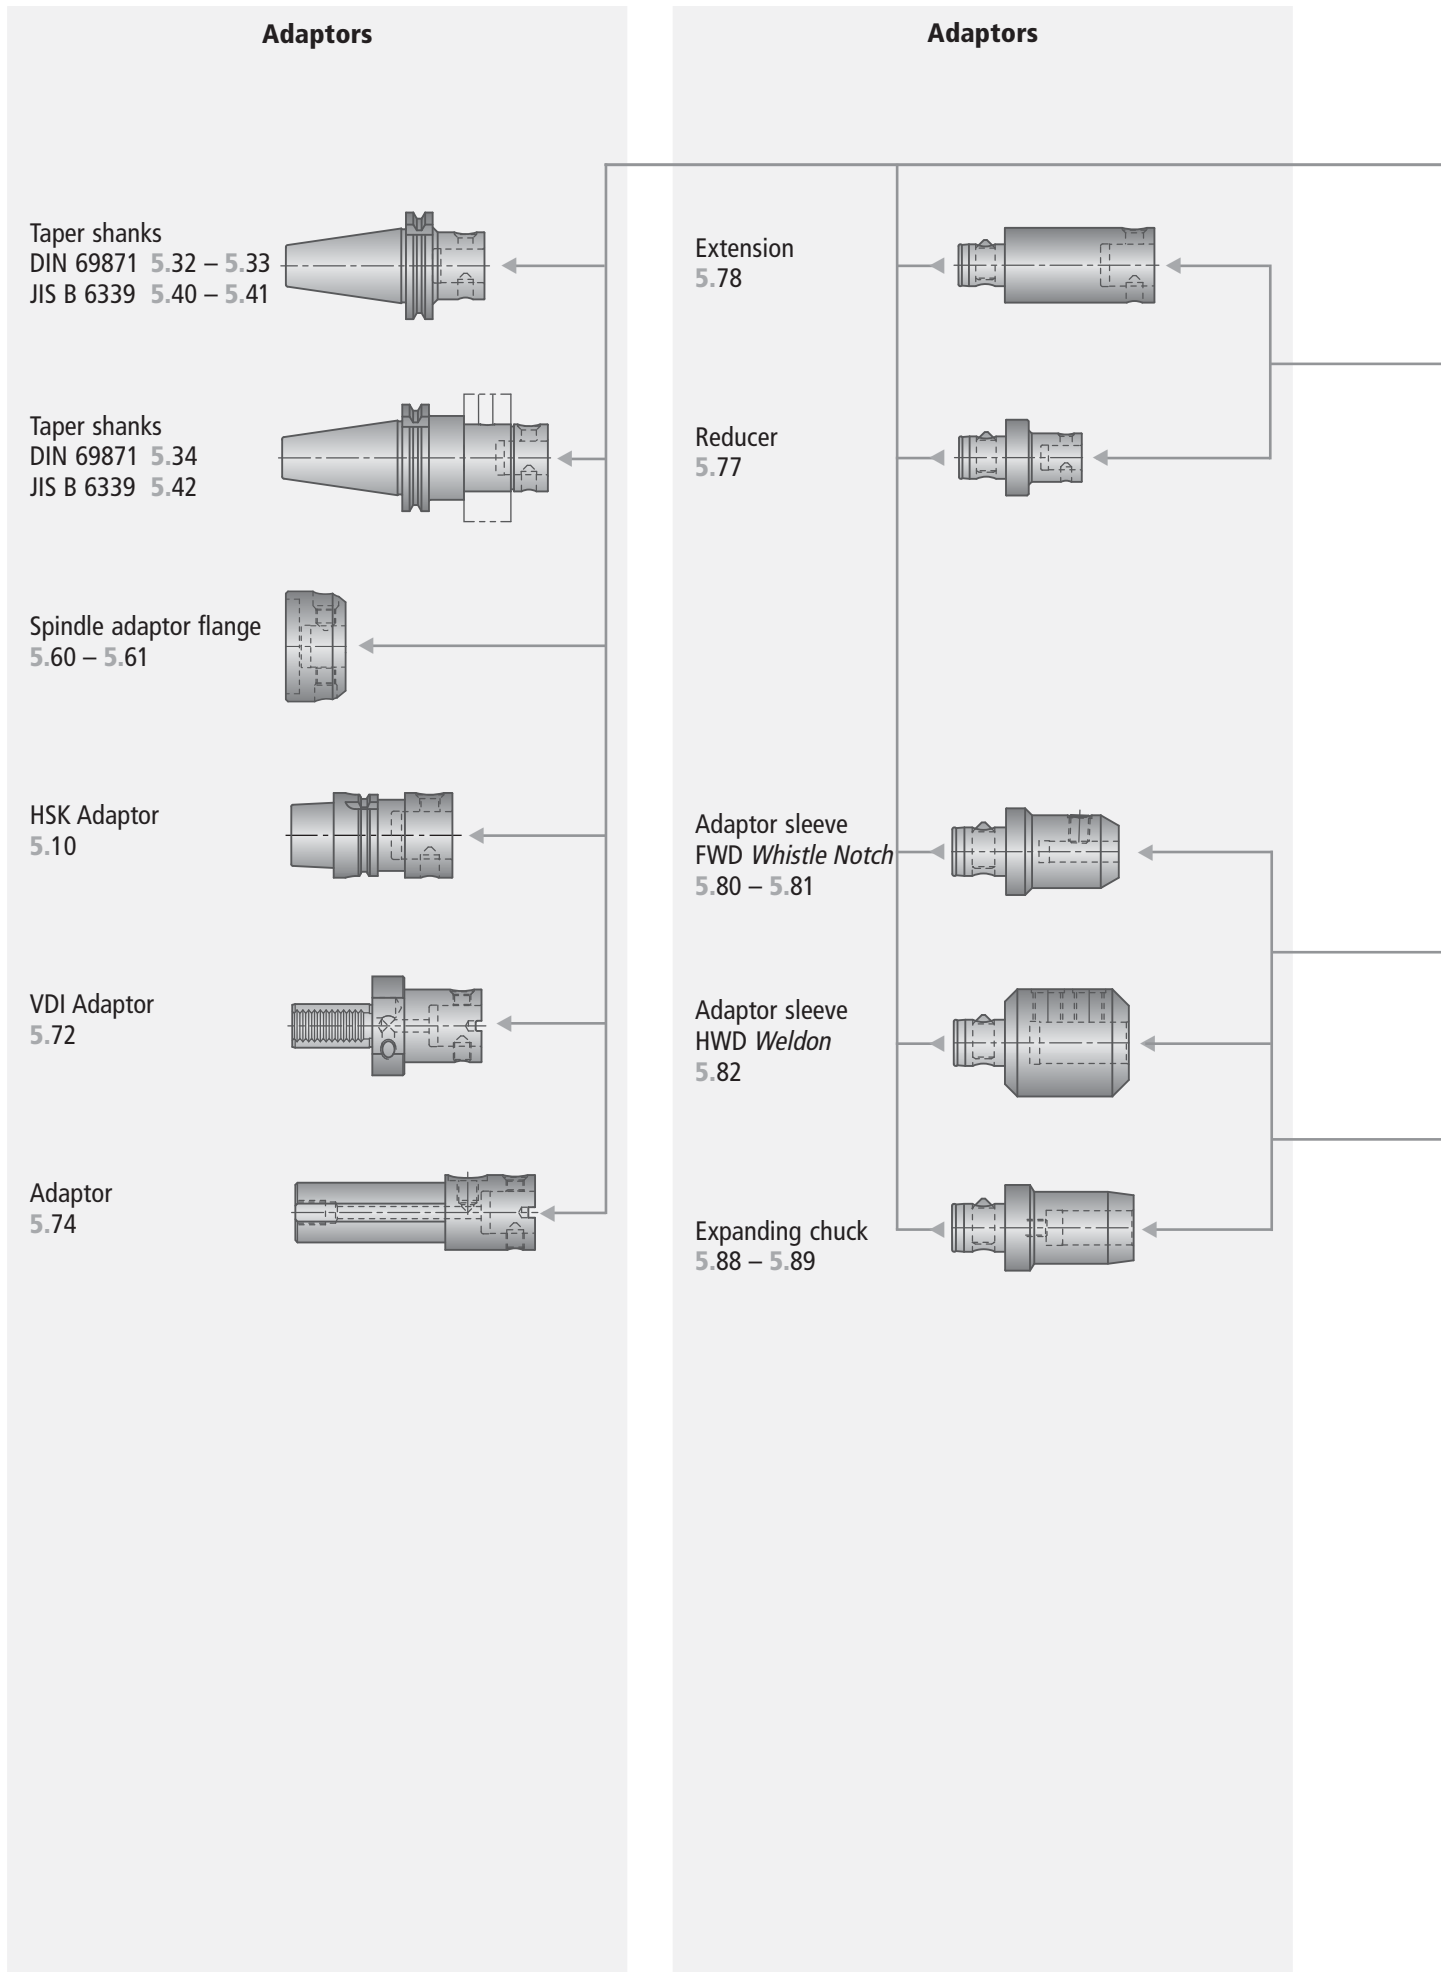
Adaptors

Taper shanks
DIN 69871 5.32 – 5.33
JIS B 6339 5.40 – 5.41

Taper shanks
DIN 69871 5.34
JIS B 6339 5.42

Spindle adaptor flange
5.60 – 5.61

HSK Adaptor
5.10

VDI Adaptor
5.72

Adaptor
5.74

Adaptors

Extension
5.78

Reducer
5.77

Adaptor sleeve
FWD *Whistle Notch*
5.80 – 5.81

Adaptor sleeve
HWD *Weldon*
5.82

Expanding chuck
5.88 – 5.89